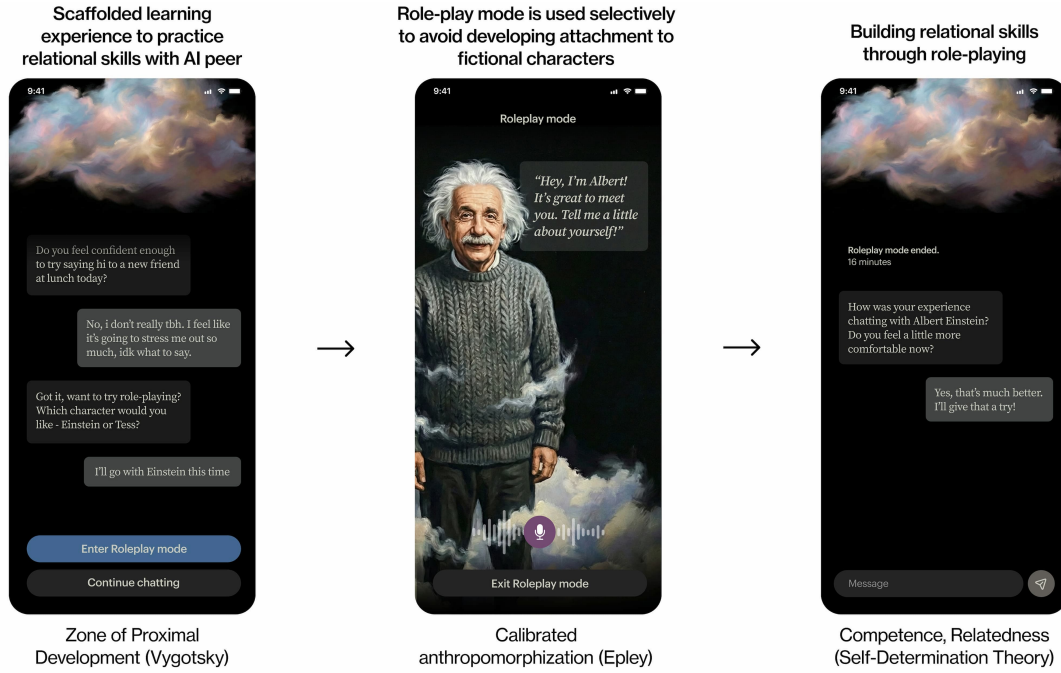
Scaffolded learning experience to practice relational skills with AI peer

9:41

Do you feel confident enough to try saying hi to a new friend at lunch today?

No, i don't really tbh. I feel like it's going to stress me out so much, idk what to say.

Got it, want to try role-playing? Which character would you like - Einstein or Tess?

I'll go with Einstein this time

Enter Roleplay mode

Continue chatting

Zone of Proximal Development (Vygotsky)

→

Role-play mode is used selectively to avoid developing attachment to fictional characters

9:41

Roleplay mode

"Hey, I'm Albert! It's great to meet you. Tell me a little about yourself!"

Exit Roleplay mode

Calibrated anthropomorphization (Epley)

→

Building relational skills through role-playing

9:41

Roleplay mode ended.
16 minutes

How was your experience chatting with Albert Einstein? Do you feel a little more comfortable now?

Yes, that's much better. I'll give that a try!

Message

Competence, Relatedness (Self-Determination Theory)